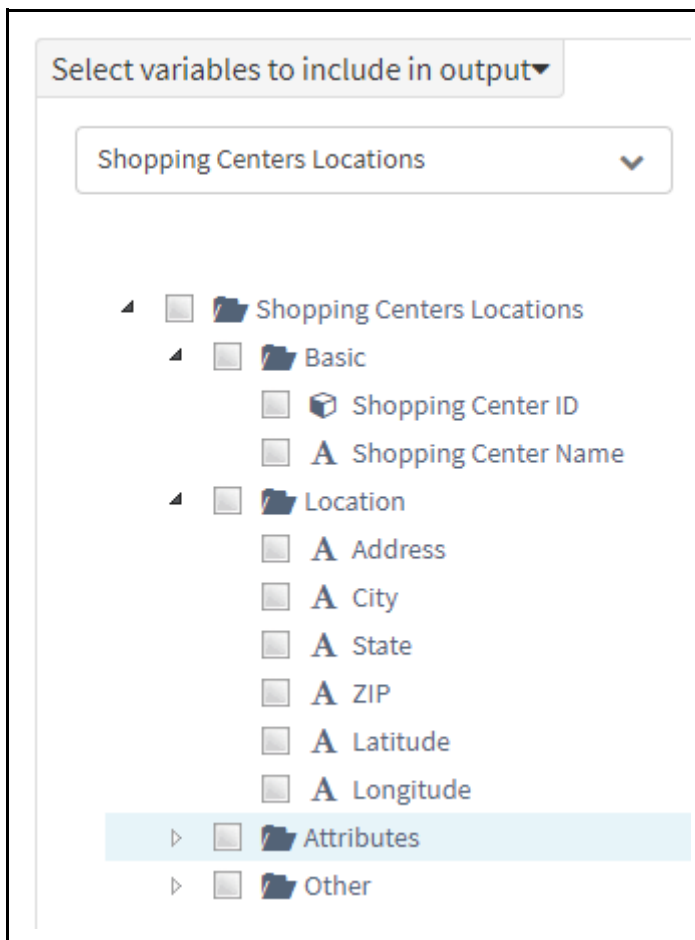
Select variables to include in output

Shopping Centers Locations

Shopping Centers Locations
Basic
Shopping Center ID
A Shopping Center Name
Location
A Address
A City
A State
A ZIP
A Latitude
A Longitude
Attributes
Other